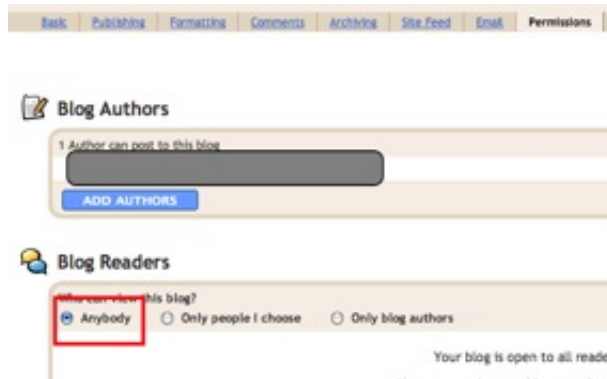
Basic | Publishing | Formatting | Comments | Archiving | Site Feed | Email | Permissions

Blog Authors

1 Author can post to this blog

ADD AUTHORS

Blog Readers

Who can view this blog?

Anybody   Only people I choose   Only blog authors

Your blog is open to all reade